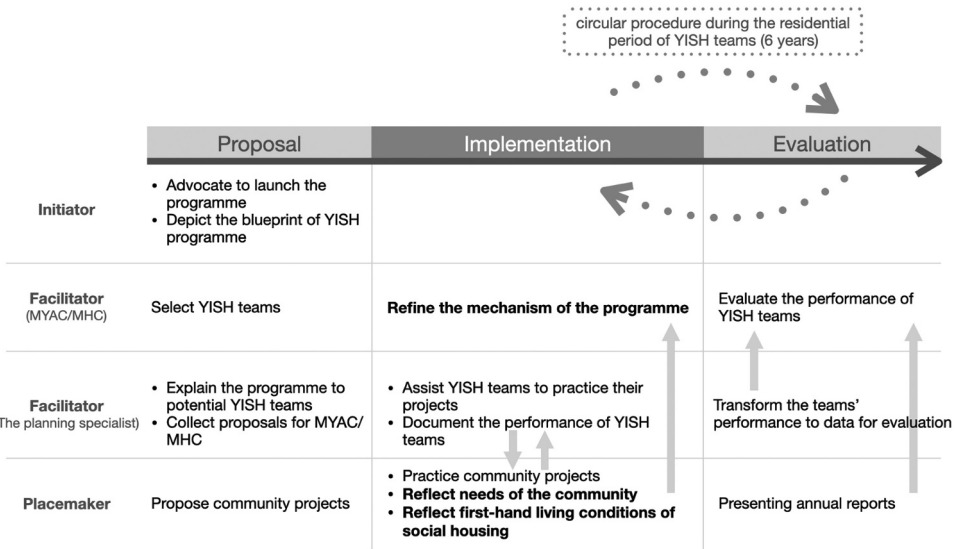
circular procedure during the residential period of YISH teams (6 years)

| | Proposal | Implementation | Evaluation |
|---|---|---|---|
| Initiator | • Advocate to launch the programme • Depict the blueprint of YISH programme | | |
| Facilitator (MYAC/MHC) | Select YISH teams | **Refine the mechanism of the programme** | Evaluate the performance of YISH teams |
| Facilitator (The planning specialist) | • Explain the programme to potential YISH teams • Collect proposals for MYAC/ MHC | • Assist YISH teams to practice their projects • Document the performance of YISH teams | Transform the teams' performance to data for evaluation |
| Placemaker | Propose community projects | • Practice community projects • **Reflect needs of the community** • **Reflect first-hand living conditions of social housing** | Presenting annual reports |